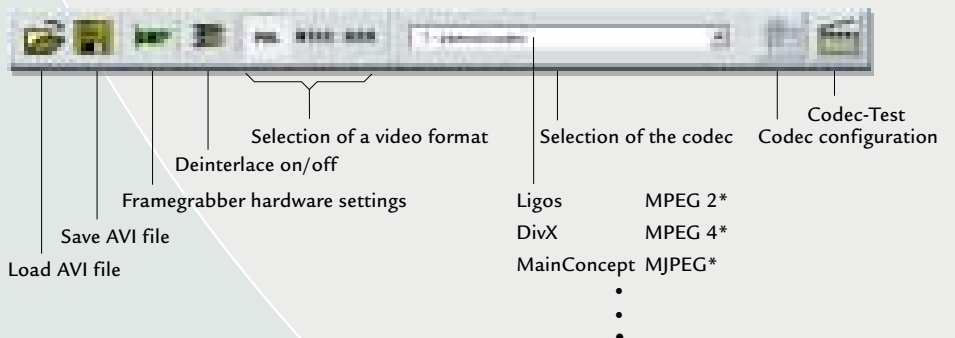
PAL NTSC SECAM

Codec-Test
Codec configuration

Selection of a video format

Selection of the codec

Deinterlace on/off

Framegrabber hardware settings

Save AVI file

Load AVI file

| | |
|---|---|
| Ligos | MPEG 2* |
| DivX | MPEG 4* |
| MainConcept | MJPEG* |

•
•
•